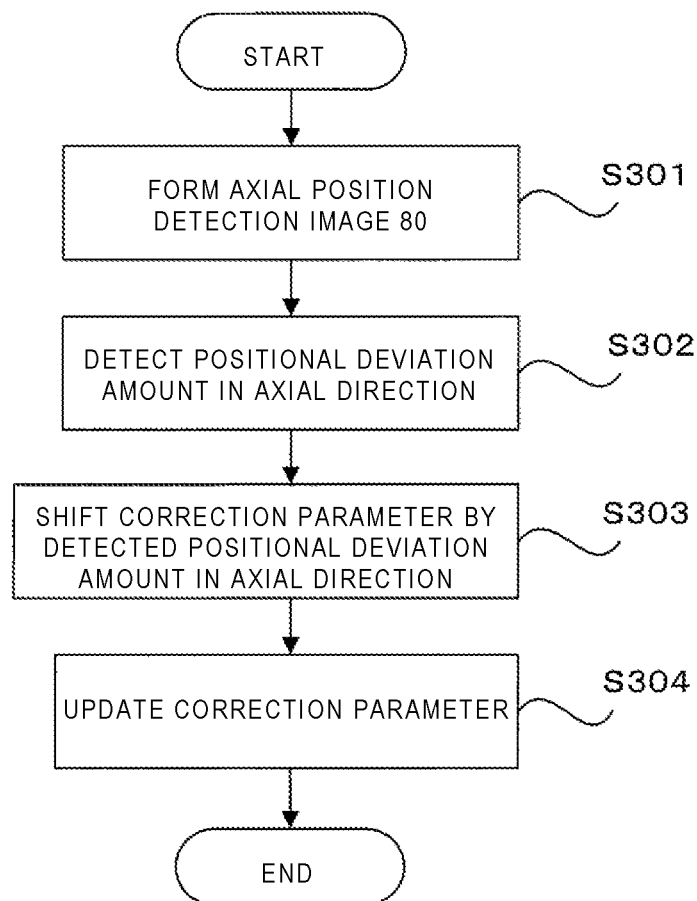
START

FORM AXIAL POSITION DETECTION IMAGE 80

S301

DETECT POSITIONAL DEVIATION AMOUNT IN AXIAL DIRECTION

S302

SHIFT CORRECTION PARAMETER BY DETECTED POSITIONAL DEVIATION AMOUNT IN AXIAL DIRECTION

S303

UPDATE CORRECTION PARAMETER

S304

END